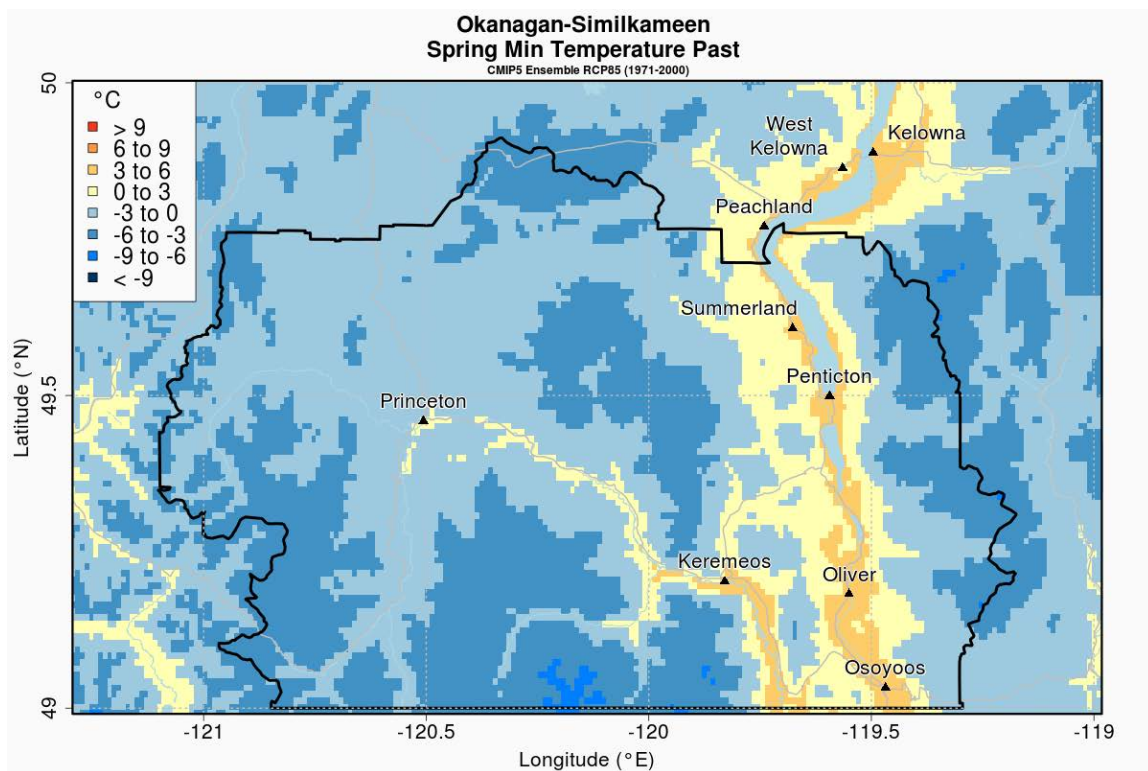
Okanagan-Similkameen
Spring Min Temperature Past
CMIP5 Ensemble RCP85 (1971-2000)

°C
> 9
6 to 9
3 to 6
0 to 3
-3 to 0
-6 to -3
-9 to -6
< -9

West Kelowna
Kelowna
Peachland
Summerland
Penticton
Princeton
Keremeos
Oliver
Osoyoos

Latitude (°N)
50
49.5
49

-121
-120.5
-120
-119.5
-119
Longitude (°E)